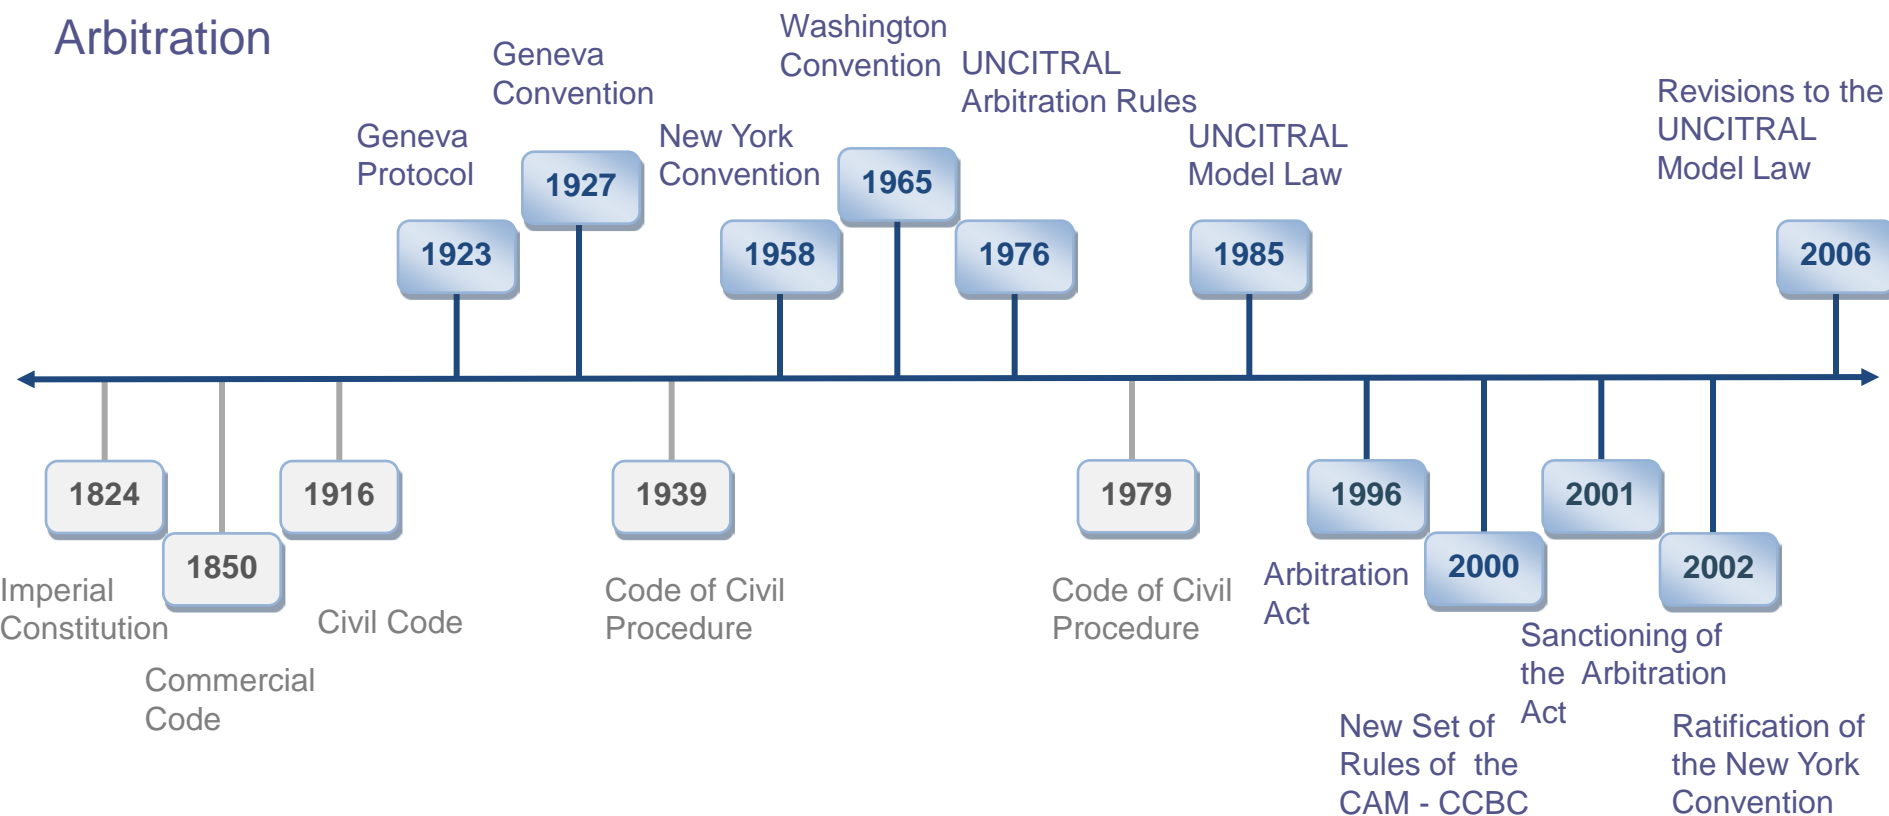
Arbitration

Geneva Protocol
1923

Geneva Convention
1927

New York Convention
1958

Washington Convention
1965

UNCITRAL Arbitration Rules
1976

UNCITRAL Model Law
1985

Revisions to the UNCITRAL Model Law
2006

1824
Imperial Constitution

1850
Commercial Code

1916
Civil Code

1939
Code of Civil Procedure

1979
Code of Civil Procedure

1996
Arbitration Act

2000
New Set of Rules of the CAM - CCBC

2001
Sanctioning of the Arbitration Act

2002
Ratification of the New York Convention